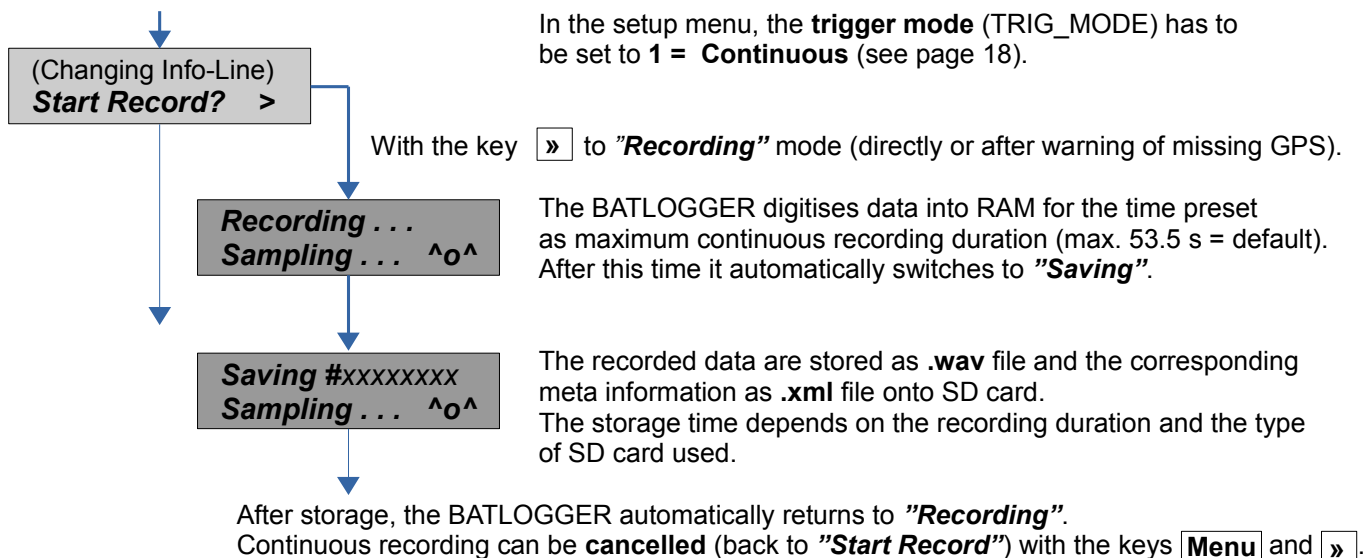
(Changing Info-Line)
Start Record? >

In the setup menu, the trigger mode (TRIG_MODE) has to be set to 1 = Continuous (see page 18).

With the key » to ”Recording” mode (directly or after warning of missing GPS).

Recording . . .
Sampling . . . ^o^

The BATLOGGER digitises data into RAM for the time preset as maximum continuous recording duration (max. 53.5 s = default). After this time it automatically switches to ”Saving”.

Saving #xxxxxxxx
Sampling . . . ^o^

The recorded data are stored as .wav file and the corresponding meta information as .xml file onto SD card.
The storage time depends on the recording duration and the type of SD card used.

After storage, the BATLOGGER automatically returns to ”Recording”.
Continuous recording can be cancelled (back to ”Start Record”) with the keys Menu and ».